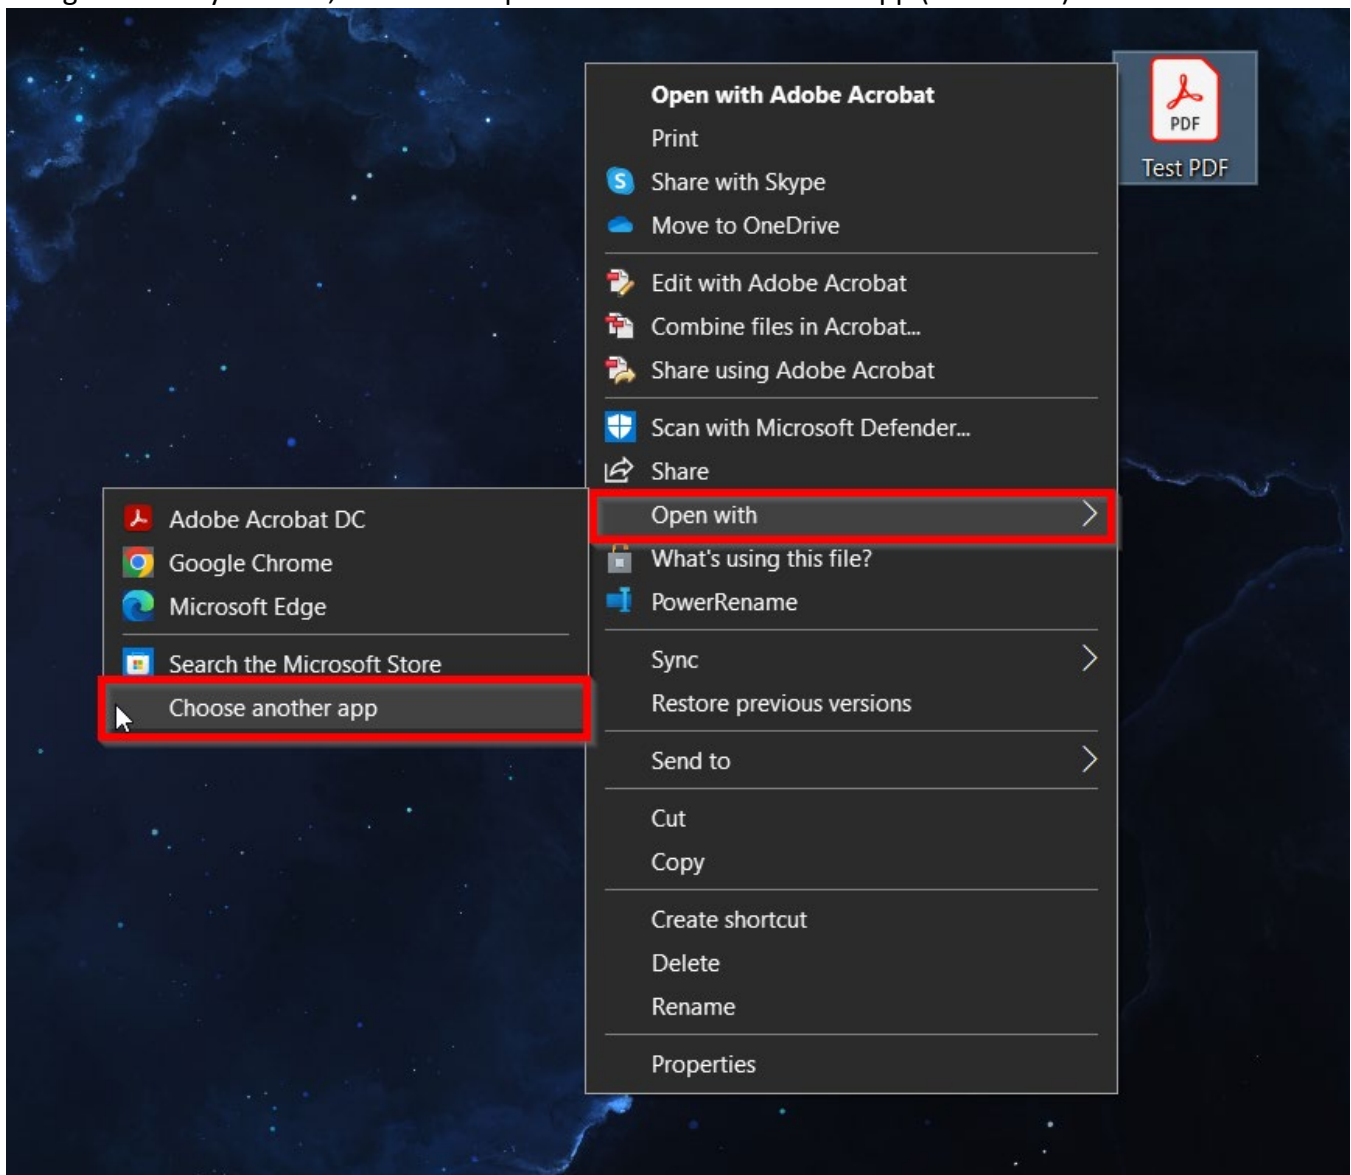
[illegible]

Open with Adobe Acrobat
Print
Share with Skype
Move to OneDrive
Edit with Adobe Acrobat
Combine files in Acrobat...
Share using Adobe Acrobat
Scan with Microsoft Defender...
Share
Open with
What's using this file?
PowerRename
Sync
Restore previous versions
Send to
Cut
Copy
Create shortcut
Delete
Rename
Properties

Adobe Acrobat DC
Google Chrome
Microsoft Edge
Search the Microsoft Store
Choose another app

PDF
Test PDF